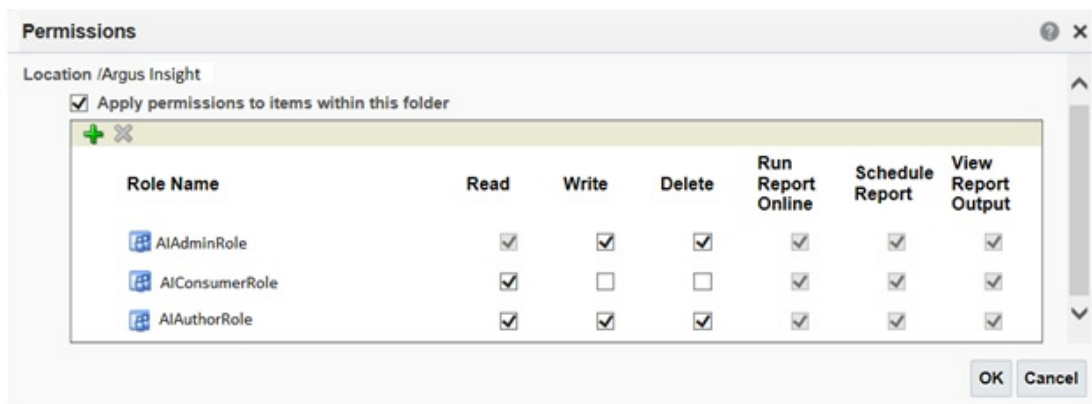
Permissions

Location /Argus Insight

Apply permissions to items within this folder

| Role Name | Read | Write | Delete | Run Report Online | Schedule Report | View Report Output |
|---|---|---|---|---|---|---|
| AIAdminRole | ☑ | ☑ | ☑ | ☑ | ☑ | ☑ |
| AIConsumerRole | ☑ | ☐ | ☐ | ☑ | ☑ | ☑ |
| AIAuthorRole | ☑ | ☑ | ☑ | ☑ | ☑ | ☑ |

OK Cancel